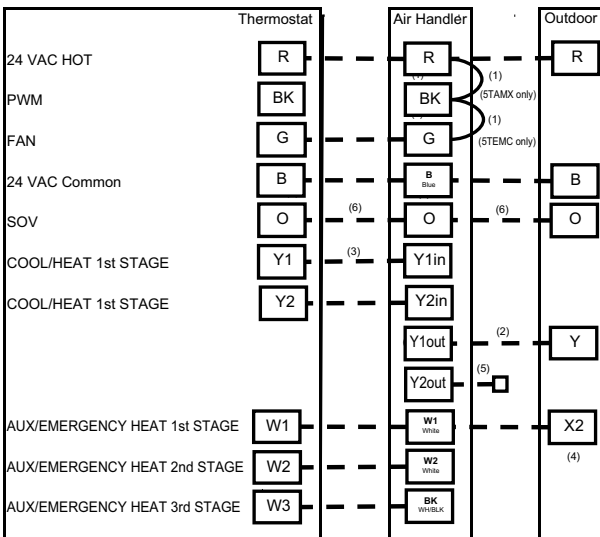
Thermostat

Air Handler

Outdoor

24 VAC HOT
R
R
R
(1)
(5TAMX only)
(1)
(5TEMC only)

PWM
BK
BK

FAN
G
G

24 VAC Common
B
B
Blue
B

SOV
O
(6)
O
(6)
O

COOL/HEAT 1st STAGE
Y1
(3)
Y1in

COOL/HEAT 1st STAGE
Y2
Y2in

Y1out
(2)
Y

Y2out
(5)

AUX/EMERGENCY HEAT 1st STAGE
W1
W1
White
X2
(4)

AUX/EMERGENCY HEAT 2nd STAGE
W2
W2
White

AUX/EMERGENCY HEAT 3rd STAGE
W3
BK
WH/BLK